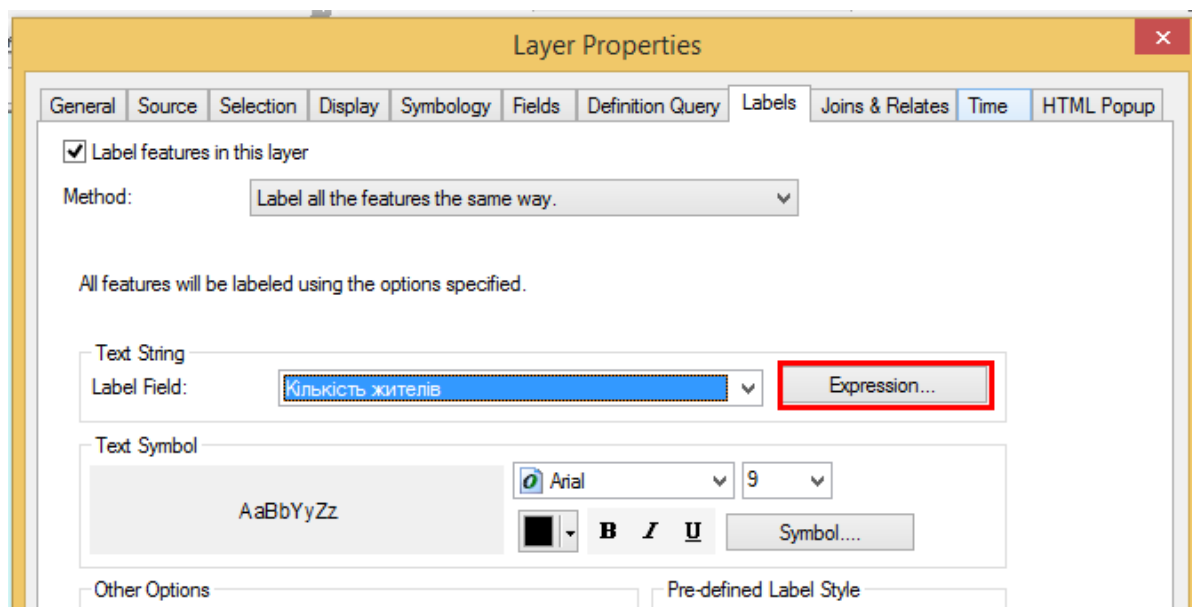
Layer Properties

General | Source | Selection | Display | Symbology | Fields | Definition Query | Labels | Joins & Relates | Time | HTML Popup

Label features in this layer

Method: Label all the features the same way.

All features will be labeled using the options specified.

Text String
Label Field: Кількість жителів
Expression...

Text Symbol
AaBbYyZz
Arial
9
B I U
Symbol....

Other Options
Pre-defined Label Style